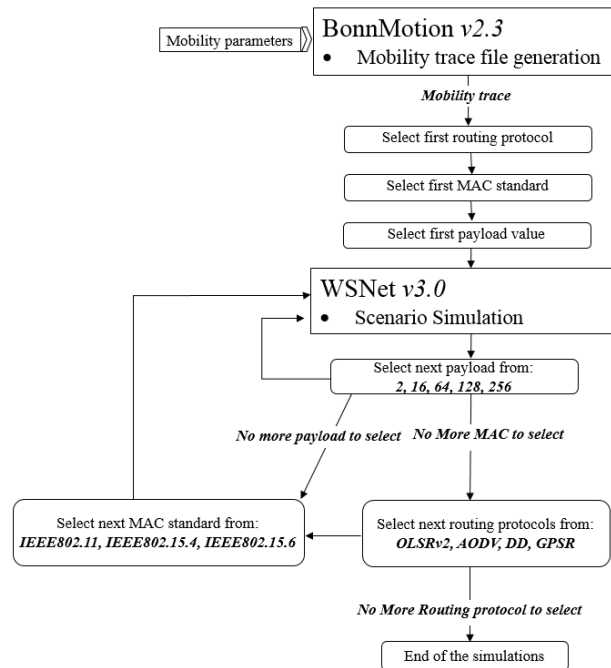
Mobility parameters

BonnMotion *v2.3*
• Mobility trace file generation

*Mobility trace*

Select first routing protocol

Select first MAC standard

Select first payload value

WSNet *v3.0*
• Scenario Simulation

Select next payload from:
*2, 16, 64, 128, 256*

*No more payload to select*

*No More MAC to select*

Select next MAC standard from:
*IEEE802.11, IEEE802.15.4, IEEE802.15.6*

Select next routing protocols from:
*OLSRv2, AODV, DD, GPSR*

*No More Routing protocol to select*

End of the simulations